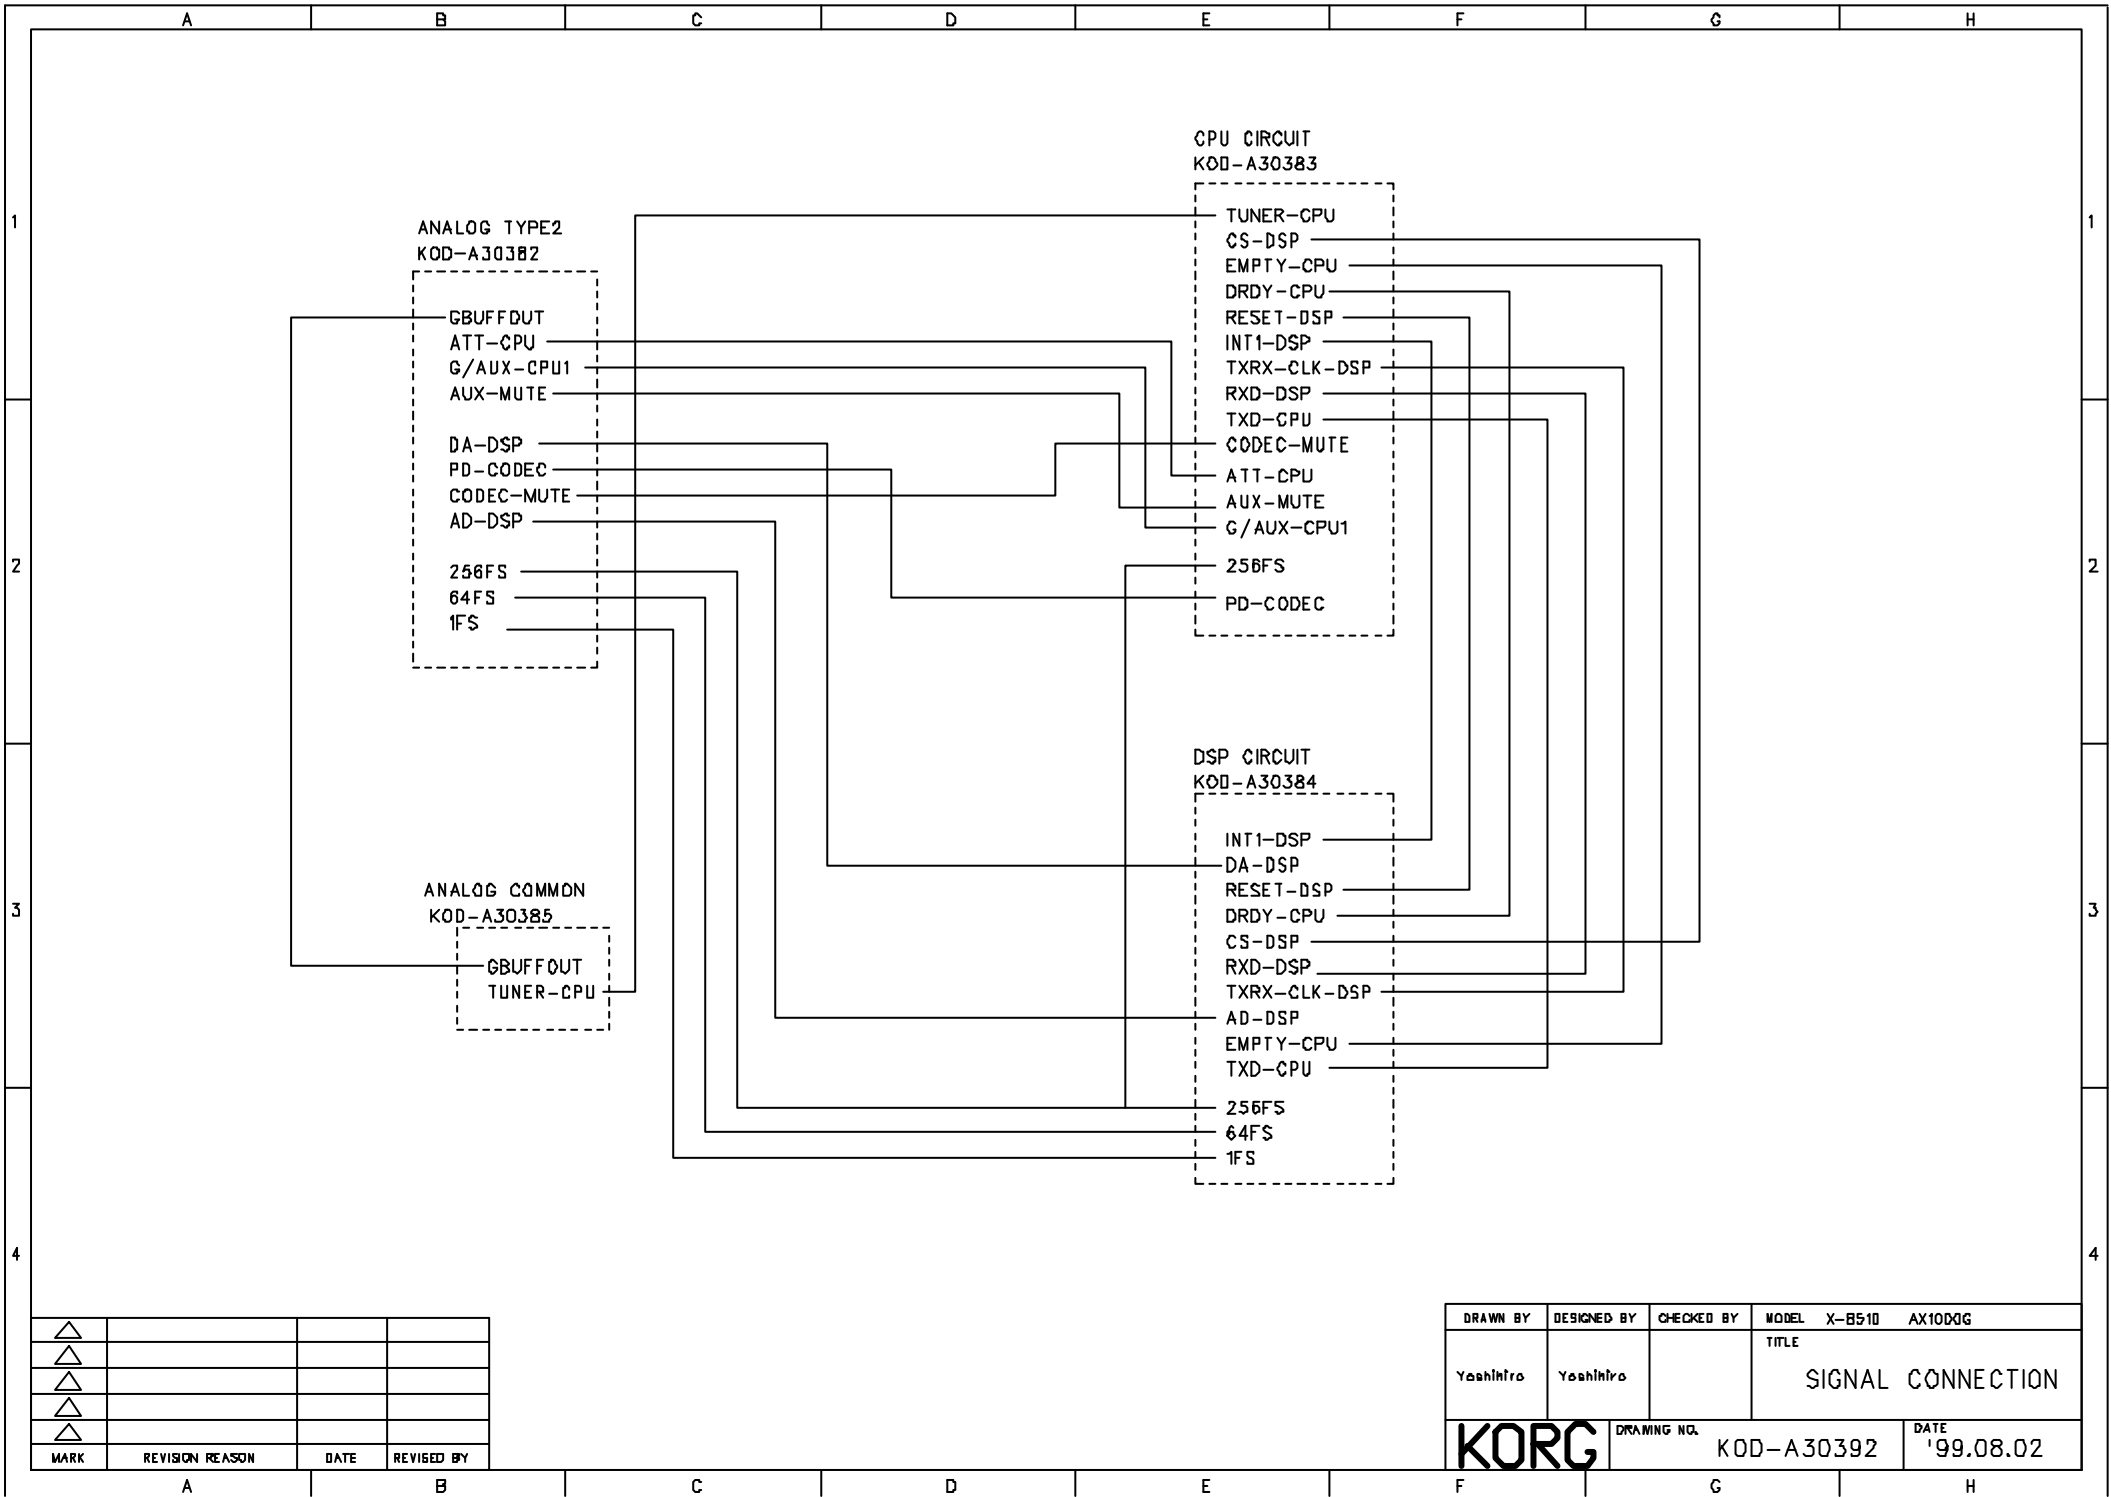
A B C D E F G H

1 2 3 4

CPU CIRCUIT
KOD-A30383

TUNER-CPU
CS-DSP
EMPTY-CPU
DRDY-CPU
RESET-DSP
INT1-DSP
TXRX-CLK-DSP
RXD-DSP
TXD-CPU
CODEC-MUTE
ATT-CPU
AUX-MUTE
G/AUX-CPU1
256FS
PD-CODEC

ANALOG TYPE2
KOD-A30382

GBUFFOUT
ATT-CPU
G/AUX-CPU1
AUX-MUTE
DA-DSP
PD-CODEC
CODEC-MUTE
AD-DSP
256FS
64FS
1FS

DSP CIRCUIT
KOD-A30384

INT1-DSP
DA-DSP
RESET-DSP
DRDY-CPU
CS-DSP
RXD-DSP
TXRX-CLK-DSP
AD-DSP
EMPTY-CPU
TXD-CPU
256FS
64FS
1FS

ANALOG COMMON
KOD-A30385

GBUFFOUT
TUNER-CPU

| MARK | REVISION REASON | DATE | REVISED BY |
|---|---|---|---|
| △ | | | |
| △ | | | |
| △ | | | |
| △ | | | |
| △ | | | |

| DRAWN BY | DESIGNED BY | CHECKED BY | MODEL X-B510 AX10DXG |
|---|---|---|---|
| Yoshihiro | Yoshihiro | | TITLE SIGNAL CONNECTION |

KORG
DRAWING NO. KOD-A30392
DATE '99.08.02